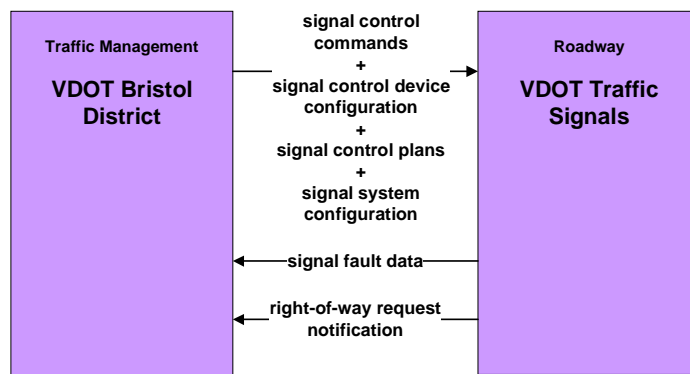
Traffic Management

VDOT Bristol District

signal control commands
+
signal control device configuration
+
signal control plans
+
signal system configuration

signal fault data

right-of-way request notification

Roadway

VDOT Traffic Signals